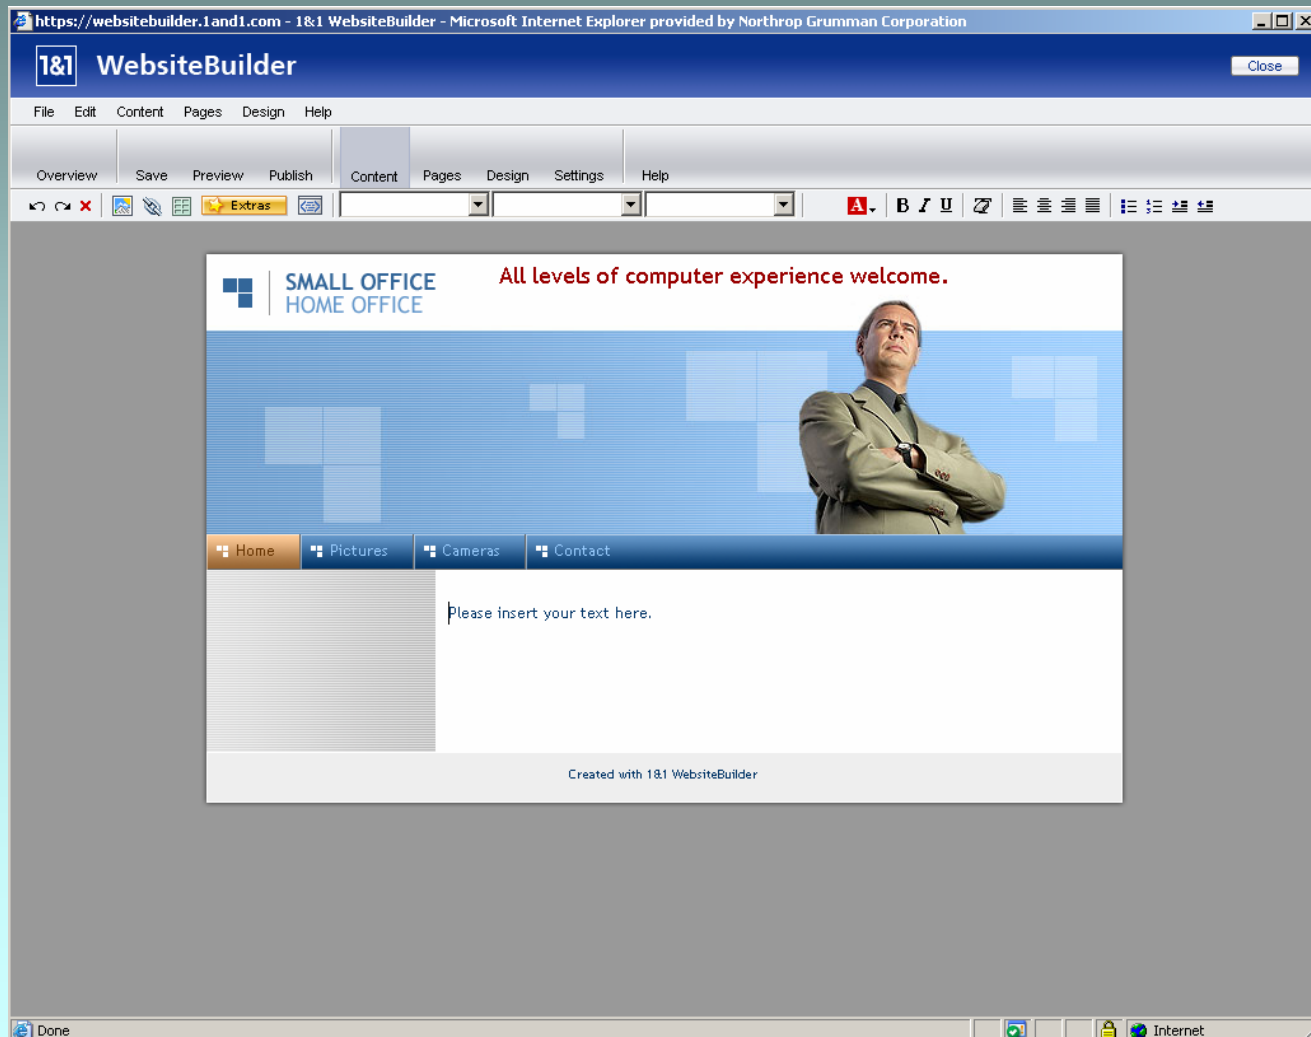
https://websitebuilder.1and1.com - 1&1 WebsiteBuilder - Microsoft Internet Explorer provided by Northrop Grumman Corporation

1&1 WebsiteBuilder

Close

File Edit Content Pages Design Help

Overview Save Preview Publish Content Pages Design Settings Help

Extras

A B I U

SMALL OFFICE
HOME OFFICE

All levels of computer experience welcome.

Home Pictures Cameras Contact

Please insert your text here.

Created with 1&1 WebsiteBuilder

Done

Internet